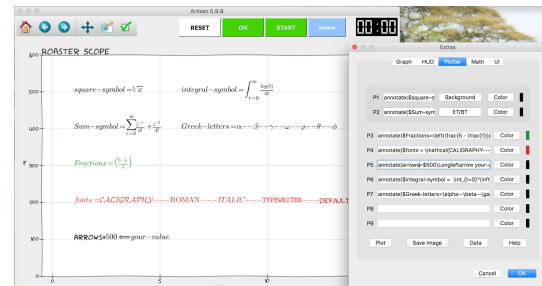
Artisan 0.9.9

RESET ON START Control 00:00

ROASTER SCOPE

600

500 square−symbol = $\sqrt{x}$ integral−symbol = $\int_{t=0}^{\infty} \frac{log(t)}{dt}$

400 Sum−symbol = $\sum_{i=0}^{\infty} \frac{-i}{2} + \frac{c^2}{4}$ Greek−letters = α − − β − − γ − − ω − − ρ − − θ − − ϕ

300 Fractions = $\left(\frac{5-\frac{1}{x}}{4}\right)$

200 fonts = CALIGRAPHY − − − ROMAN − − − ITALIC − − − TYPEWRITER − − − DEFAULT

100 ARROWS = 500 ⟸ your − value

0

F

5 10

Extras

Graph HUD Plotter Math UI

P1 annotate($square-sy Background Color
P2 annotate($Sum-sym ET/BT Color
P3 annotate($Fractions=\left(\frac{5 - \frac{1}{x Color
P4 annotate($fonts = \mathcal{CALIGRAPHY--- Color
P5 annotate(arrows$500\Longleftarrow your-v Color
P6 annotate($integral-symbol = \int_{t=0}^{\infty Color
P7 annotate($Greek-letters\alpha--\beta--\ga Color
P8 Color
P9 Color

Plot Save Image Data Help

Cancel OK